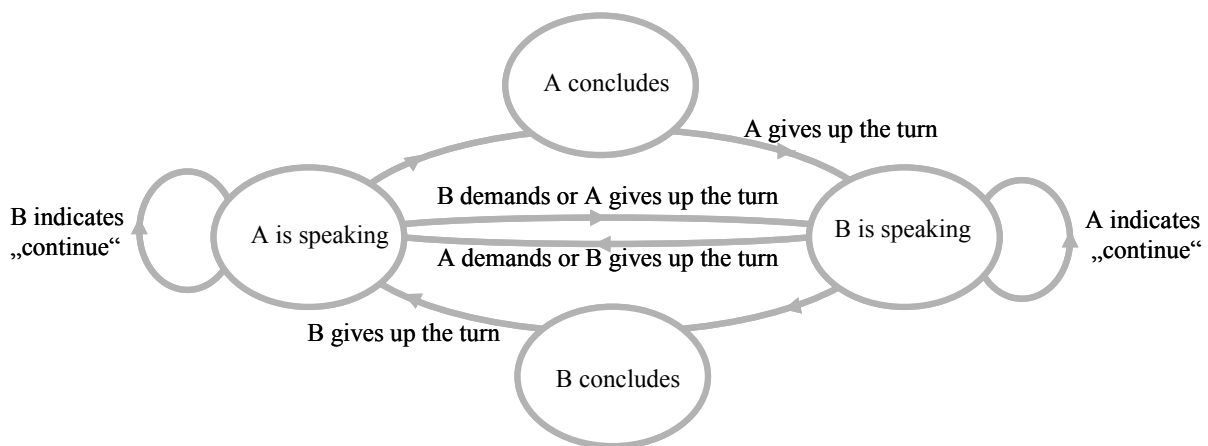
A concludes

A gives up the turn

B indicates „continue“

A is speaking

B demands or A gives up the turn

A demands or B gives up the turn

B is speaking

A indicates „continue“

B gives up the turn

B concludes